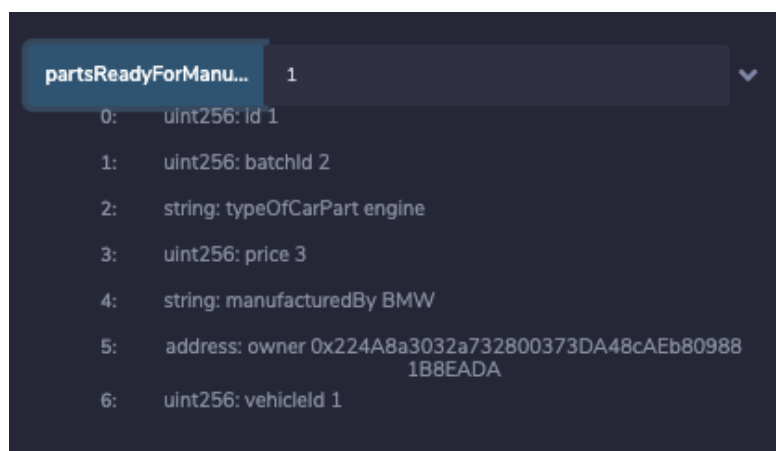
partsReadyForManu... 1

0: uint256: id 1

1: uint256: batchId 2

2: string: typeOfCarPart engine

3: uint256: price 3

4: string: manufacturedBy BMW

5: address: owner 0x224A8a3032a732800373DA48cAEb809881B8EADA

6: uint256: vehicleId 1